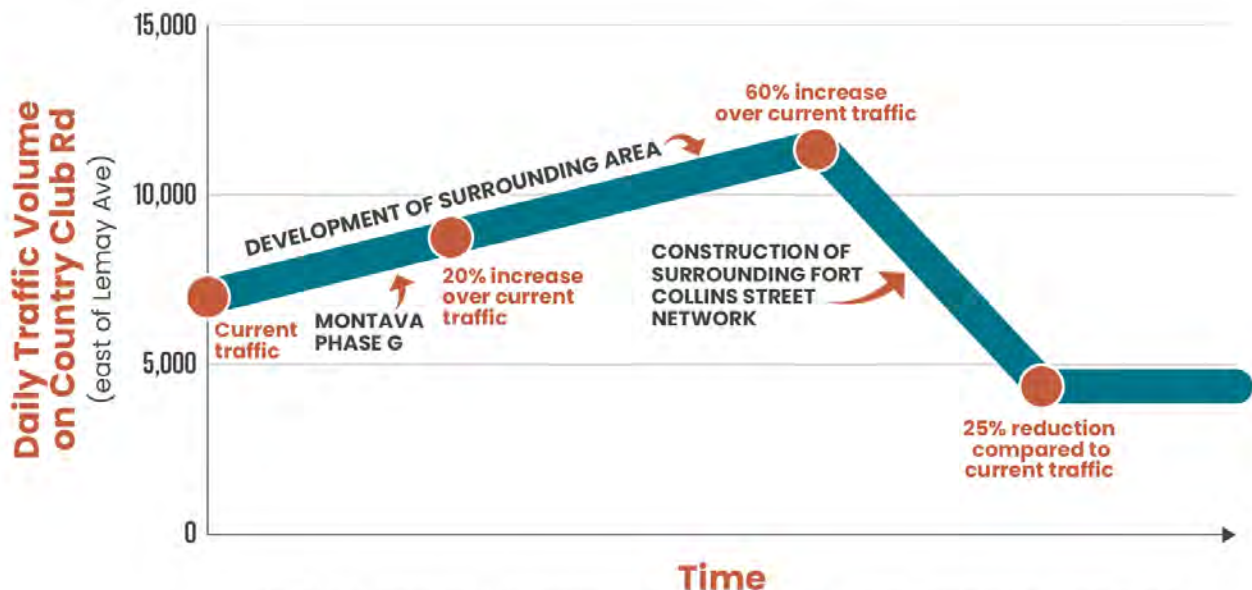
Daily Traffic Volume on Country Club Rd
(east of Lemay Ave)

15,000
10,000
5,000
0

DEVELOPMENT OF SURROUNDING AREA

60% increase over current traffic

Current traffic

MONTAVA PHASE G

20% increase over current traffic

CONSTRUCTION OF SURROUNDING FORT COLLINS STREET NETWORK

25% reduction compared to current traffic

Time